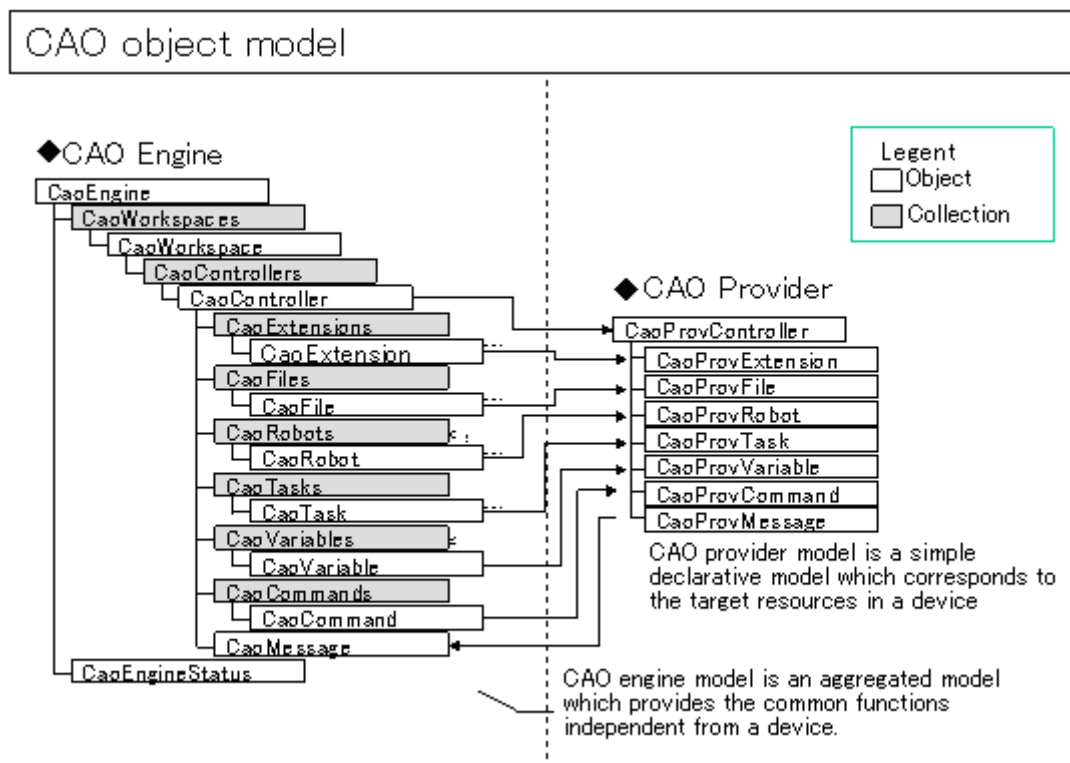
CAO object model

◆CAO Engine

CaoEngine
CaoWorkspaces
CaoWorkspace
CaoControllers
CaoController
CaoExtensions
CaoExtension
CaoFiles
CaoFile
CaoRobots
CaoRobot
CaoTasks
CaoTask
CaoVariables
CaoVariable
CaoCommands
CaoCommand
CaoMessage
CaoEngineStatus

Legent
Object
Collection

◆CAO Provider

CaoProvController
CaoProvExtension
CaoProvFile
CaoProvRobot
CaoProvTask
CaoProvVariable
CaoProvCommand
CaoProvMessage

CAO provider model is a simple declarative model which corresponds to the target resources in a device

CAO engine model is an aggregated model which provides the common functions independent from a device.